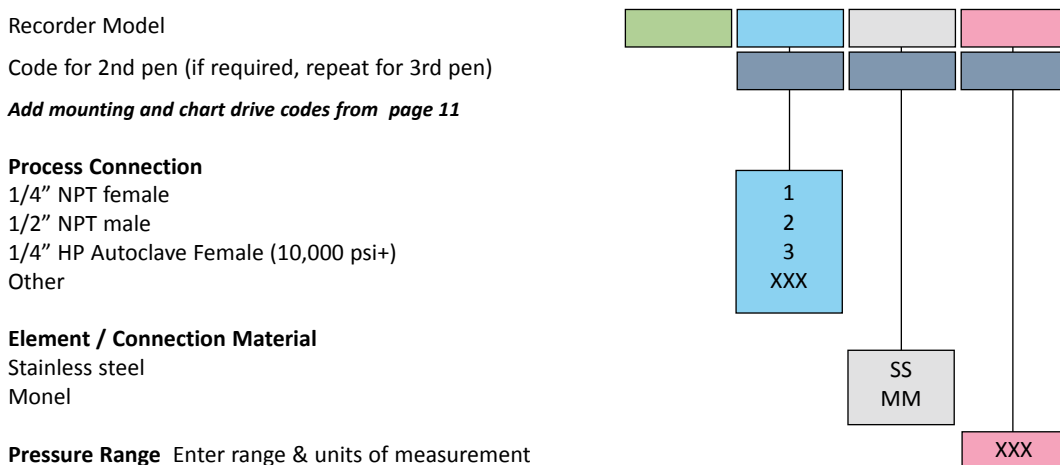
Recorder Model

Code for 2nd pen (if required, repeat for 3rd pen)

*Add mounting and chart drive codes from page 11*

**Process Connection**
1/4” NPT female
1/2” NPT male
1/4” HP Autoclave Female (10,000 psi+)
Other

**Element / Connection Material**
Stainless steel
Monel

**Pressure Range** Enter range & units of measurement

1
2
3
XXX

SS
MM

XXX